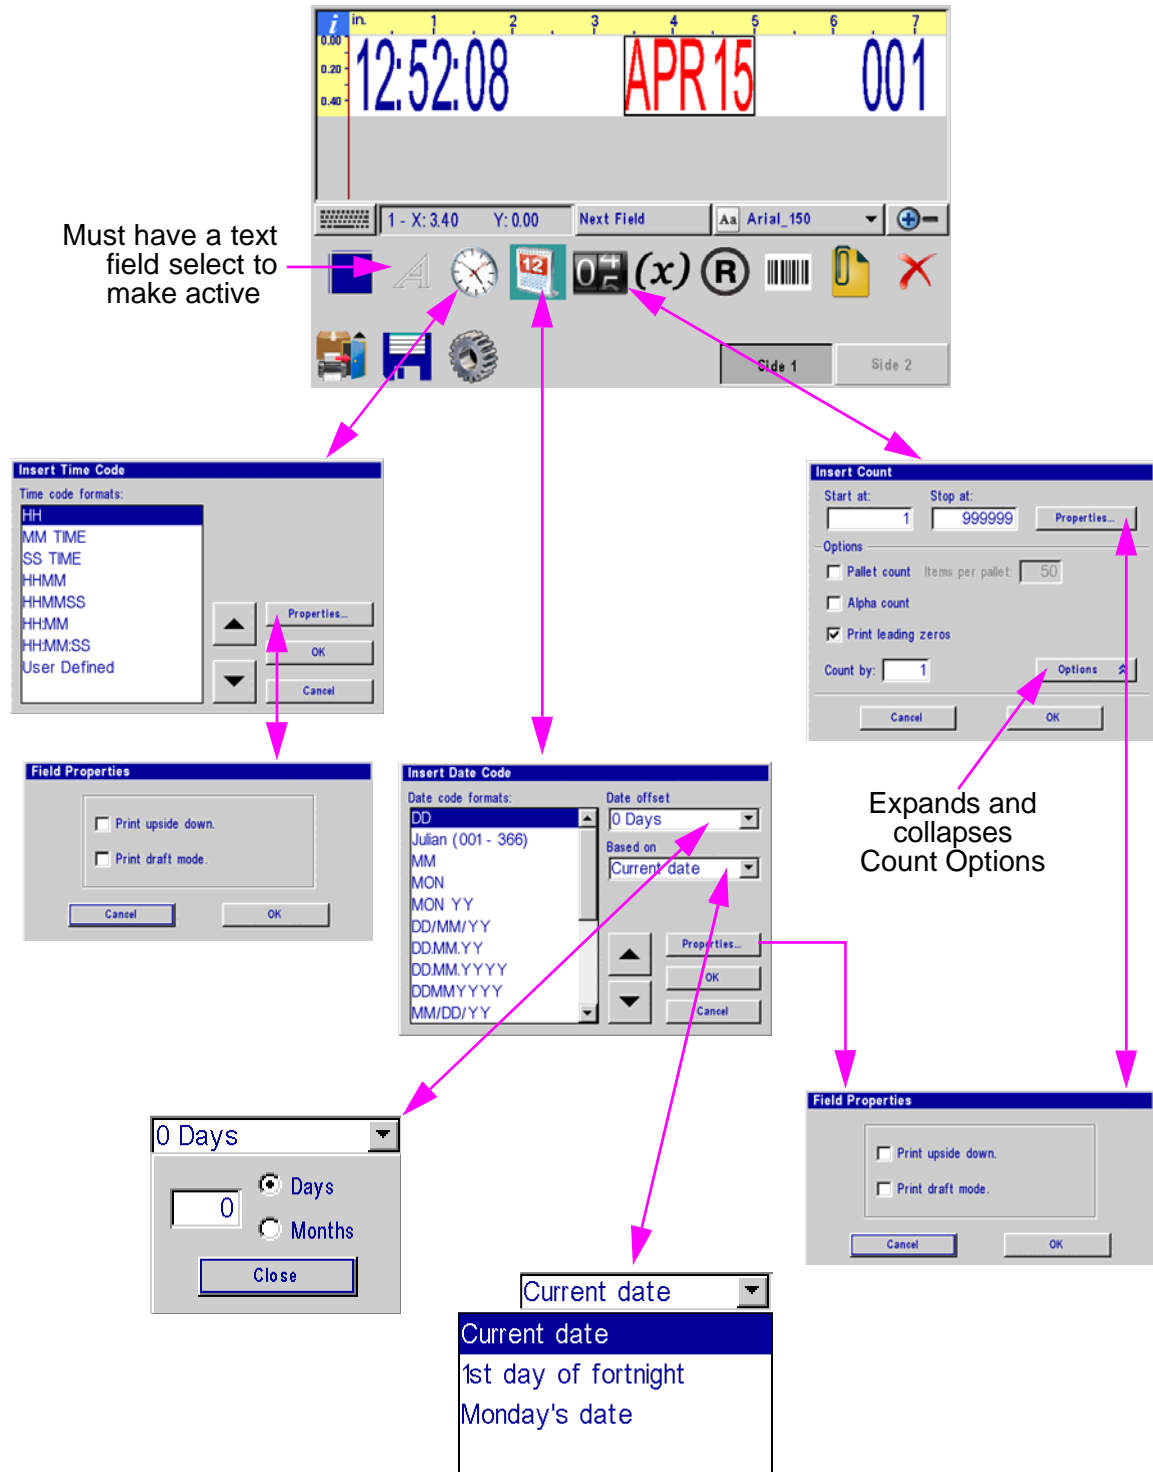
in. 1 2 3 4 5 6 7
0.00
0.20
0.40
12:52:08 APR15 001

1 - X: 3.40 Y: 0.00 Next Field Aa Arial_150

12

0 (x) ® 

Side 1 Side 2

Must have a text field select to make active

Insert Time Code
Time code formats:
HH
MM TIME
SS TIME
HHMM
HHMMSS
HH:MM
HH:MM:SS
User Defined
Properties...
OK
Cancel

Field Properties
Print upside down.
Print draft mode.
Cancel OK

Insert Date Code
Date code formats:
DD
Julian (001 - 366)
MM
MON
MON YY
DD/MM/YY
DD.MM.YY
DD.MM.YYYY
DDMMYYYY
MM/DD/YY
Date offset
0 Days
Based on
Current date
Properties...
OK
Cancel

Insert Count
Start at: 1
Stop at: 999999
Properties...
Options
Pallet count Items per pallet: 50
Alpha count
Print leading zeros
Count by: 1
Options
Cancel OK

Expands and collapses Count Options

Field Properties
Print upside down.
Print draft mode.
Cancel OK

0 Days
0
Days
Months
Close

Current date
Current date
1st day of fortnight
Monday's date